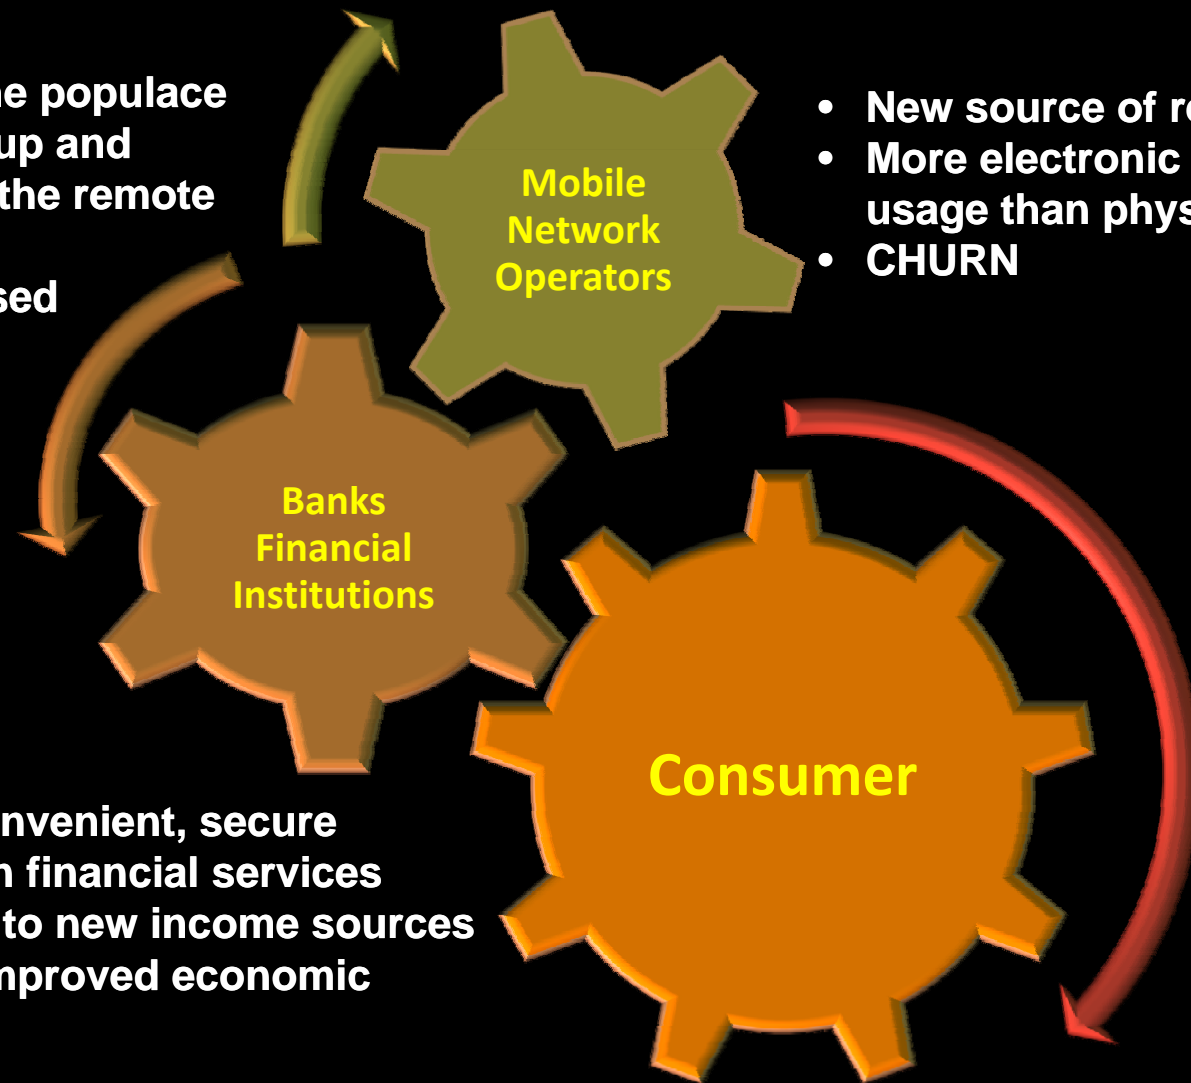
he populace
up and
the remote

sed

Mobile Network Operators

• New source of re
• More electronic
usage than phys
• CHURN

Banks Financial Institutions

Consumer

nvenient, secure
n financial services
to new income sources
mproved economic